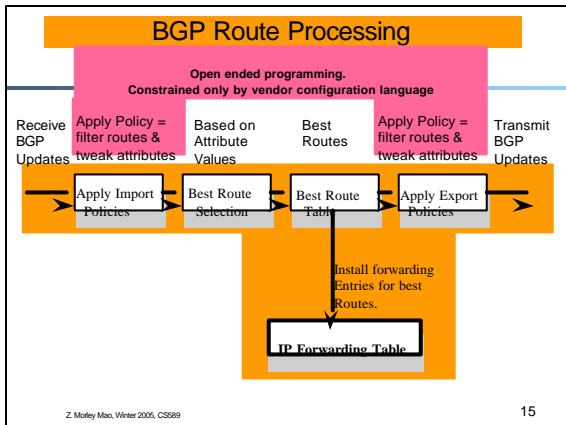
BGP Route Processing

Open ended programming.
Constrained only by vendor configuration language

Receive BGP Updates

Apply Policy = filter routes & tweak attributes

Based on Attribute Values

Best Routes

Apply Policy = filter routes & tweak attributes

Transmit BGP Updates

Apply Import Policies

Best Route Selection

Best Route Table

Apply Export Policies

Install forwarding Entries for best Routes.

IP Forwarding Table

Z. Morley Mao, Winter 2005, CS589

15